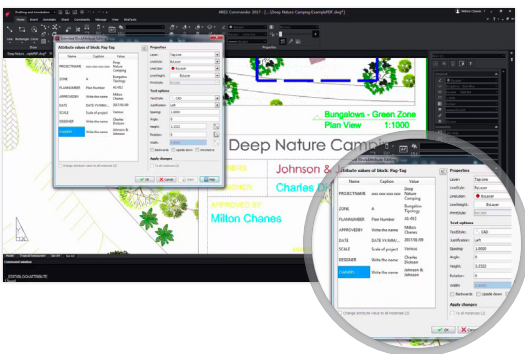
ARES Commander 2017 - [...\Deep Nature Camping\Example\PDF.dwg*]

Milton Chanes

Drafting and annotation

Home Insert Annotate Sheet Commands Manage View Interface

Properties

Enhanced Attribute Editor

Attribute values of block: Pay-Tag

| Name | Caption | Value |
|---|---|---|
| PROJECTNAME | xxx xxx xxx xxx | Deep Nature Camping |
| ZONE | A | Bungalows Typology |
| PLANNUMBER | Plan Number | AS-002 |
| APPROVEDBY | Write the name | Milton Chanes |
| DATE | DATE YY/MM/... | 2017/08/09 |
| SCALE | Scale of project | Various |
| DESIGNER | Write the name | Charles Dickson |
| CHECKEDBY | Write the name | Johnson & Johnson |

Properties

Layer: Top-Line

LineStyle: ByLayer

LineColor: ByLayer

LineWeight: ByLayer

PrintStyle: ByColor

Text options

TextStyle: CAD

Justification: Left

Spacing: 1.0000

Angle: 0

Height: 2.2222

Rotation: 0

Width: 1.0000

Backwards Upside down

Apply changes

To all instances (2)

Change attribute value to all instances (2)

OK Cancel Help

Bungalows - Green Zone

Plan View 1:1000

Deep Nature Camp

Johnson &

Charles D

APPROVED BY

Milton Chanes

Model Layout1

Command window